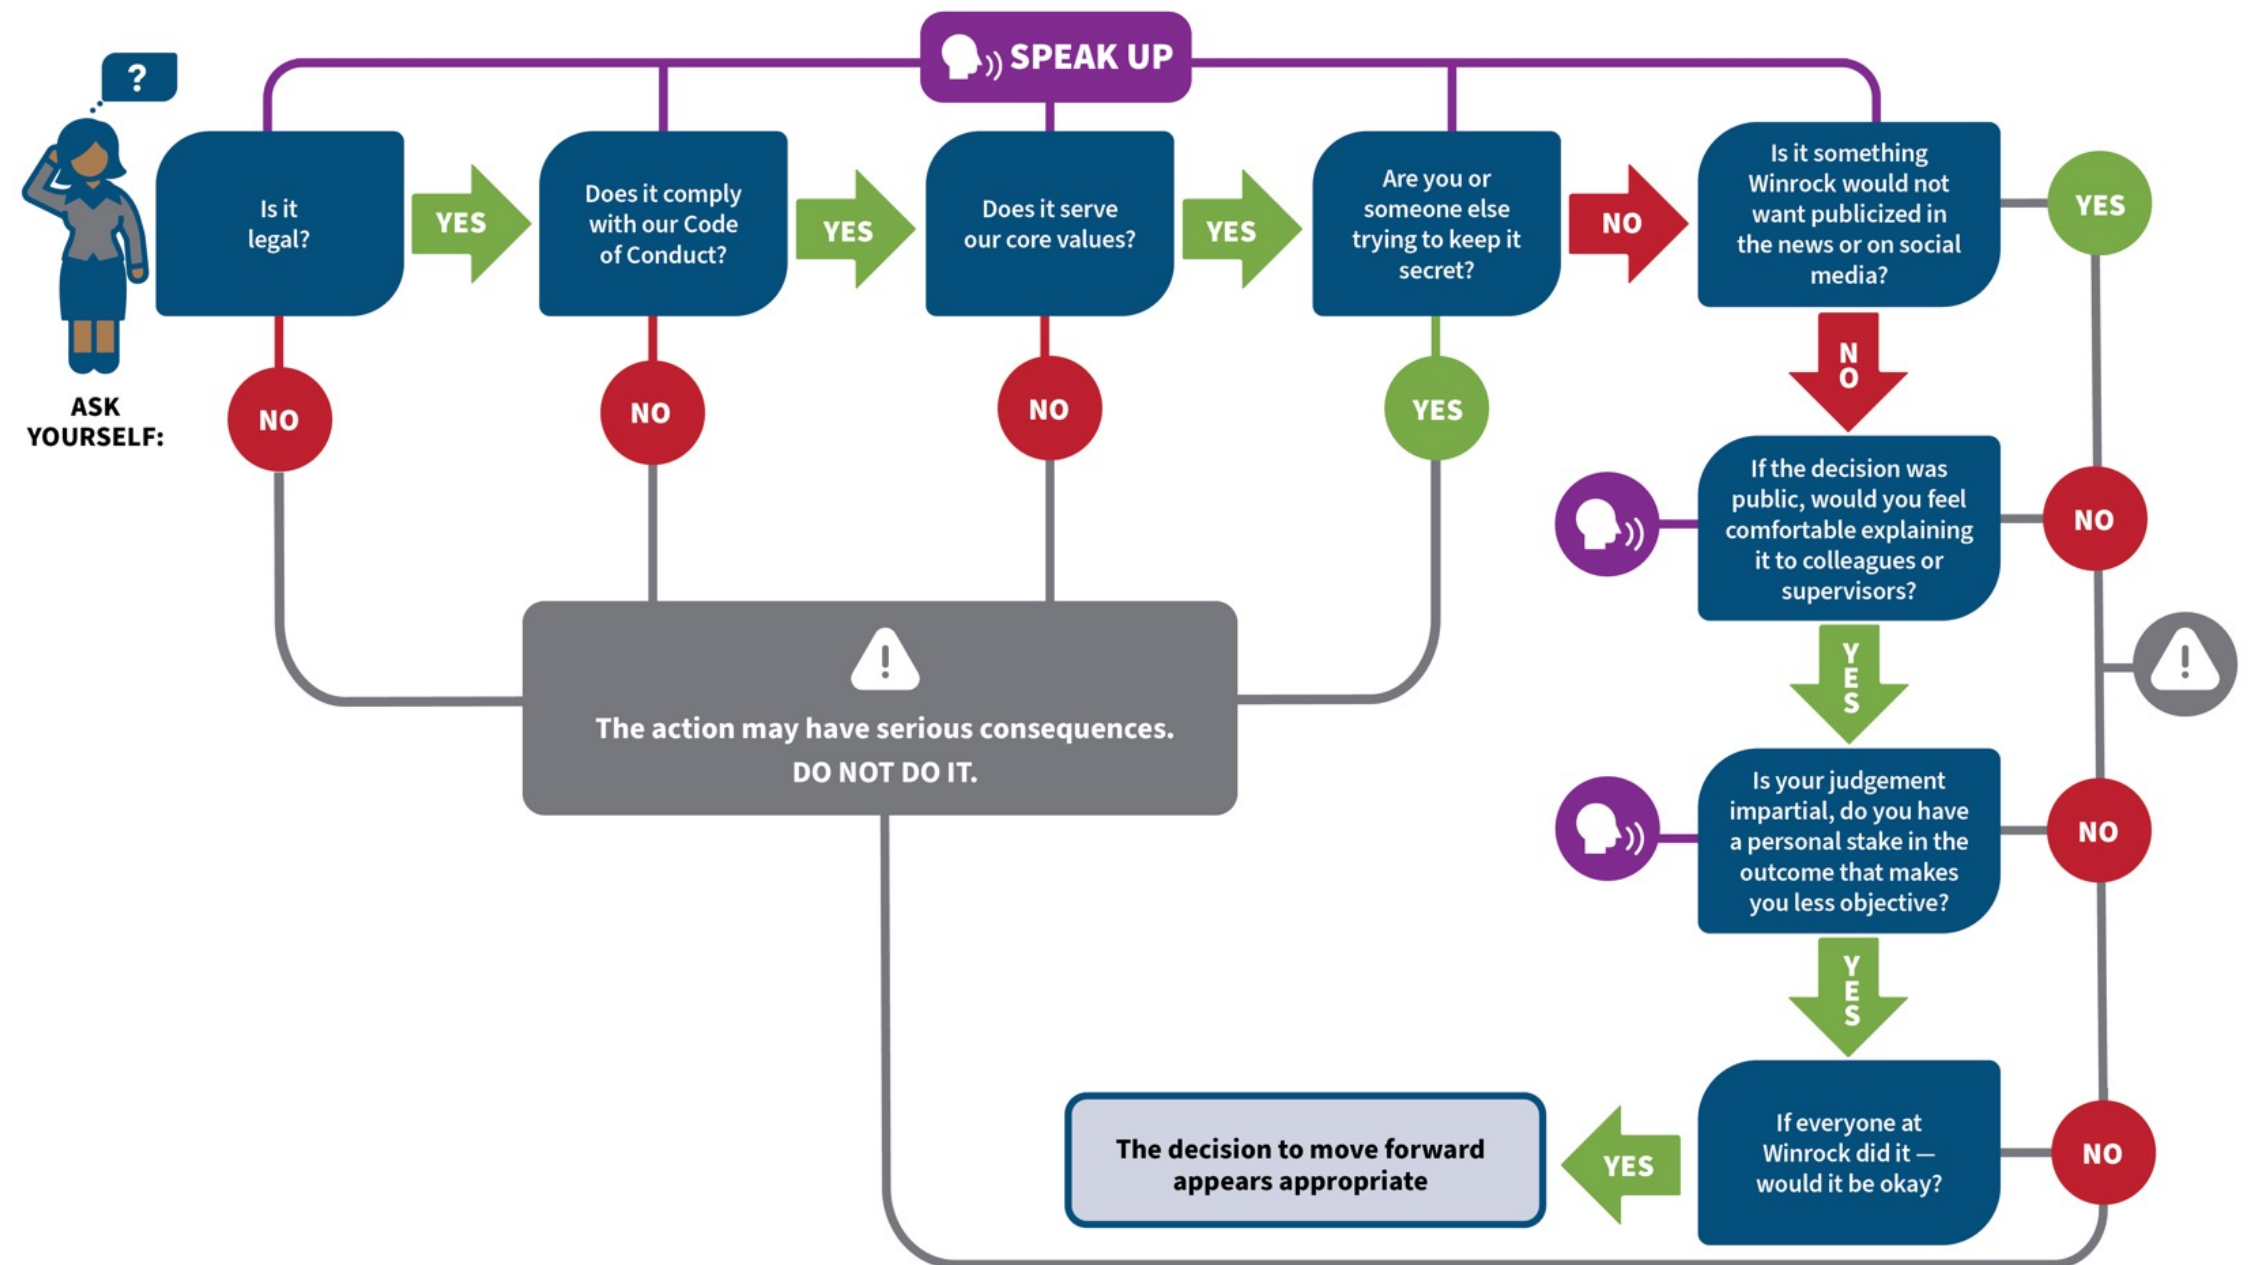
SPEAK UP

?

ASK YOURSELF:

Is it legal?

YES

Does it comply with our Code of Conduct?

YES

Does it serve our core values?

YES

Are you or someone else trying to keep it secret?

NO

Is it something Winrock would not want publicized in the news or on social media?

YES

NO

NO

NO

YES

NO

If the decision was public, would you feel comfortable explaining it to colleagues or supervisors?

NO

The action may have serious consequences. DO NOT DO IT.

YES

Is your judgement impartial, do you have a personal stake in the outcome that makes you less objective?

NO

YES

The decision to move forward appears appropriate

YES

If everyone at Winrock did it — would it be okay?

NO